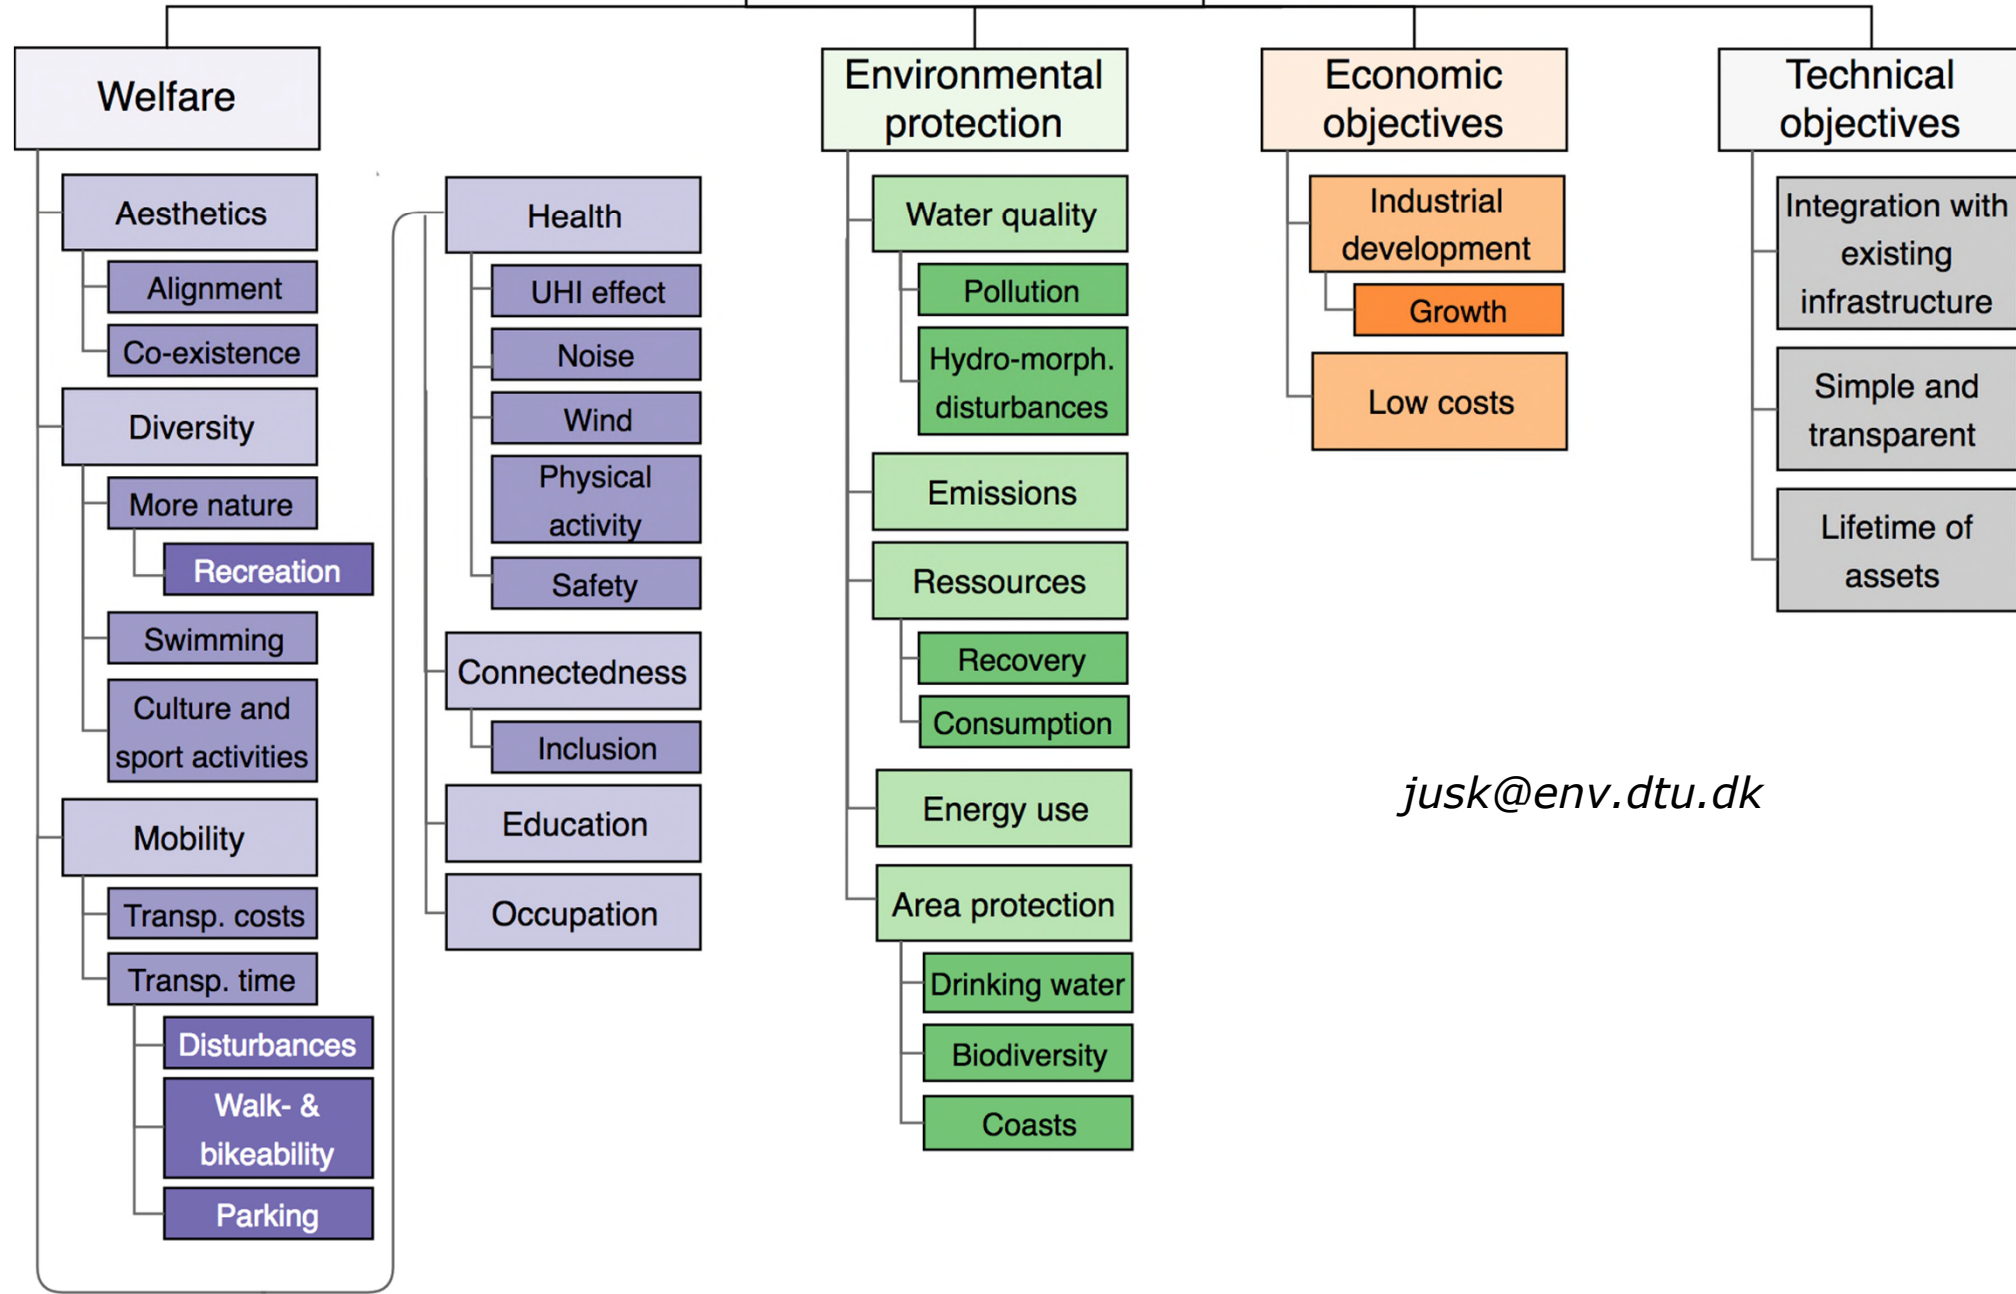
Welfare

Aesthetics

Alignment

Co-existence

Diversity

More nature

Recreation

Swimming

Culture and sport activities

Mobility

Transp. costs

Transp. time

Disturbances

Walk- & bikeability

Parking

Health

UHI effect

Noise

Wind

Physical activity

Safety

Connectedness

Inclusion

Education

Occupation

Environmental protection

Water quality

Pollution

Hydro-morph. disturbances

Emissions

Ressources

Recovery

Consumption

Energy use

Area protection

Drinking water

Biodiversity

Coasts

Economic objectives

Industrial development

Growth

Low costs

Technical objectives

Integration with existing infrastructure

Simple and transparent

Lifetime of assets

jusk@env.dtu.dk